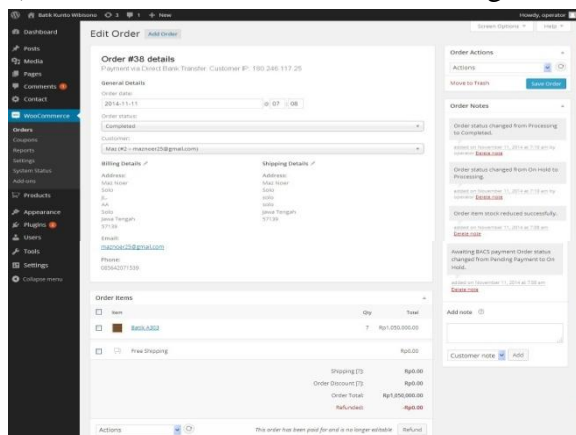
Batik Kunto Wibisono 3 1 + New
Howdy, operator
Screen Options ▾ Help ▾

Dashboard
Posts
Media
Pages
Comments
Contact
WooCommerce
Orders
Coupons
Reports
Settings
System Status
Add-ons
Products
Appearance
Plugins
Users
Tools
Settings
Collapse menu

Edit Order Add Order

Order #38 details
Payment via Direct Bank Transfer. Customer IP: 180.246.117.25

General Details
Order date:
2014-11-11 @ 07 : 08
Order status:
Completed
Customer:
Mas (#2 – masnoer25@gmail.com)

Billing Details
Address:
Mas Noer
Solo
JL
AA
Solo
Jawa Tengah
57136

Email:
masnoer25@gmail.com

Phone:
085642071559

Shipping Details
Address:
Mas Noer
Solo
solo
solo
Jawa Tengah
57136

Order Actions
Actions
Move to Trash
Save Order

Order Notes
Order status changed from Processing to Completed.
added on November 11, 2014 at 7:10 am by operator Delete note
Order status changed from On Hold to Processing.
added on November 11, 2014 at 7:10 am by operator Delete note
Order item stock reduced successfully.
added on November 11, 2014 at 7:09 am Delete note
Awaiting BACS payment Order status changed from Pending Payment to On Hold.
added on November 11, 2014 at 7:09 am Delete note

Add note
Customer note Add

Order Items
Item Qty Total
Batik A303 7 Rp1.050.000,00
Free Shipping Rp0,00
Shipping [?]: Rp0,00
Order Discount [?]: Rp0,00
Order Total: Rp1,050,000.00
Refunded: -Rp0,00

Actions
This order has been paid for and is no longer editable
Refund